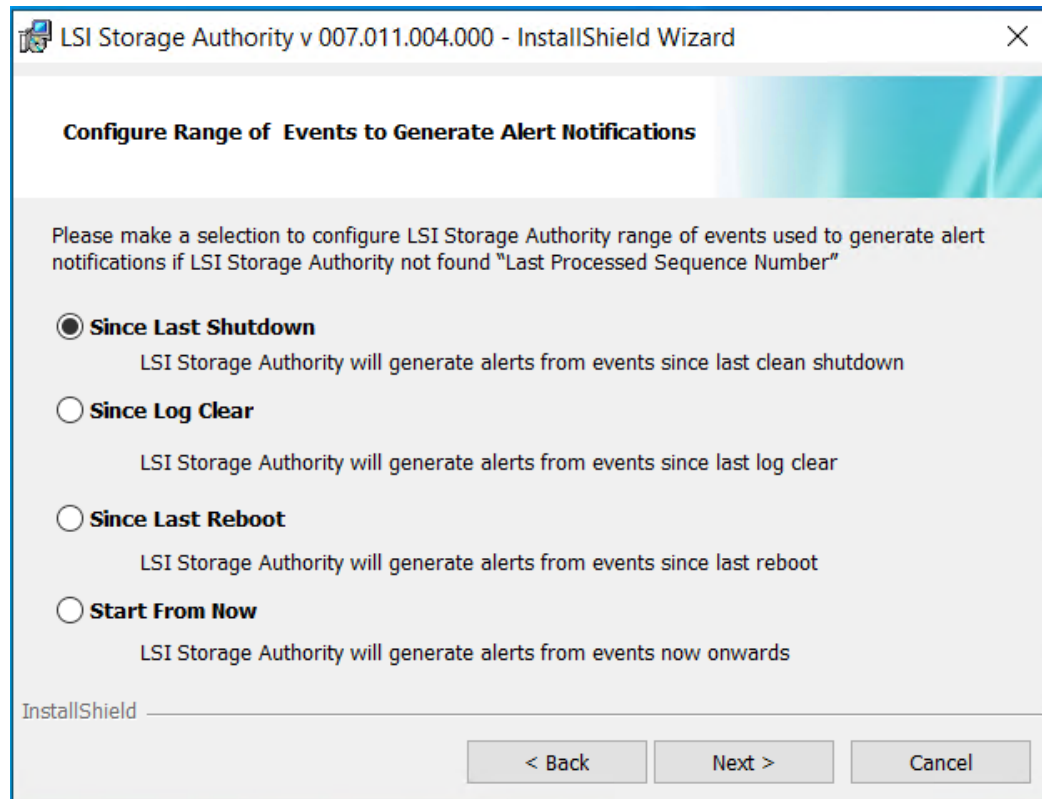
LSI Storage Authority v 007.011.004.000 - InstallShield Wizard

×

Configure Range of  Events to Generate Alert Notifications

Please make a selection to configure LSI Storage Authority range of events used to generate alert notifications if LSI Storage Authority not found "Last Processed Sequence Number"

Since Last Shutdown

LSI Storage Authority will generate alerts from events since last clean shutdown

Since Log Clear

LSI Storage Authority will generate alerts from events since last log clear

Since Last Reboot

LSI Storage Authority will generate alerts from events since last reboot

Start From Now

LSI Storage Authority will generate alerts from events now onwards

InstallShield

< Back

Next >

Cancel